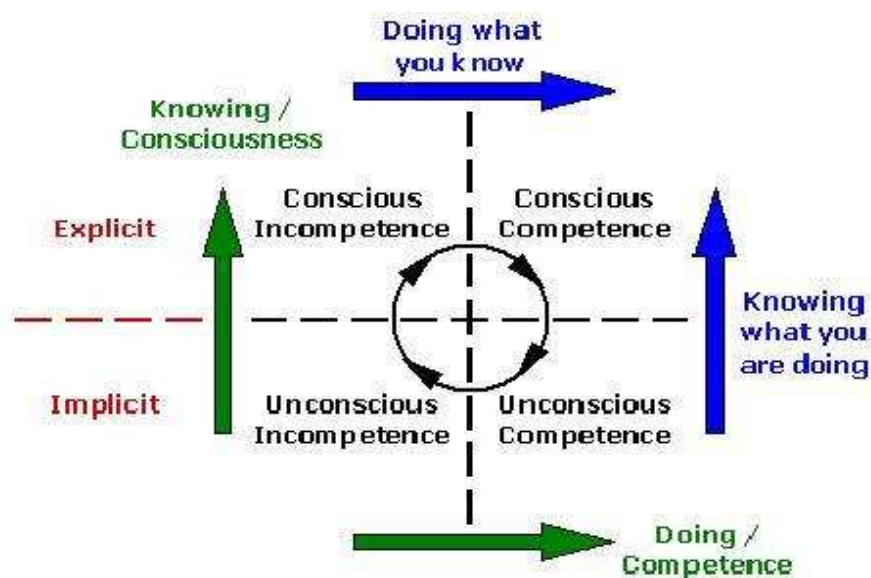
Doing what you know

Knowing / Consciousness

Explicit

Conscious Incompetence

Conscious Competence

Knowing what you are doing

Implicit

Unconscious Incompetence

Unconscious Competence

Doing / Competence